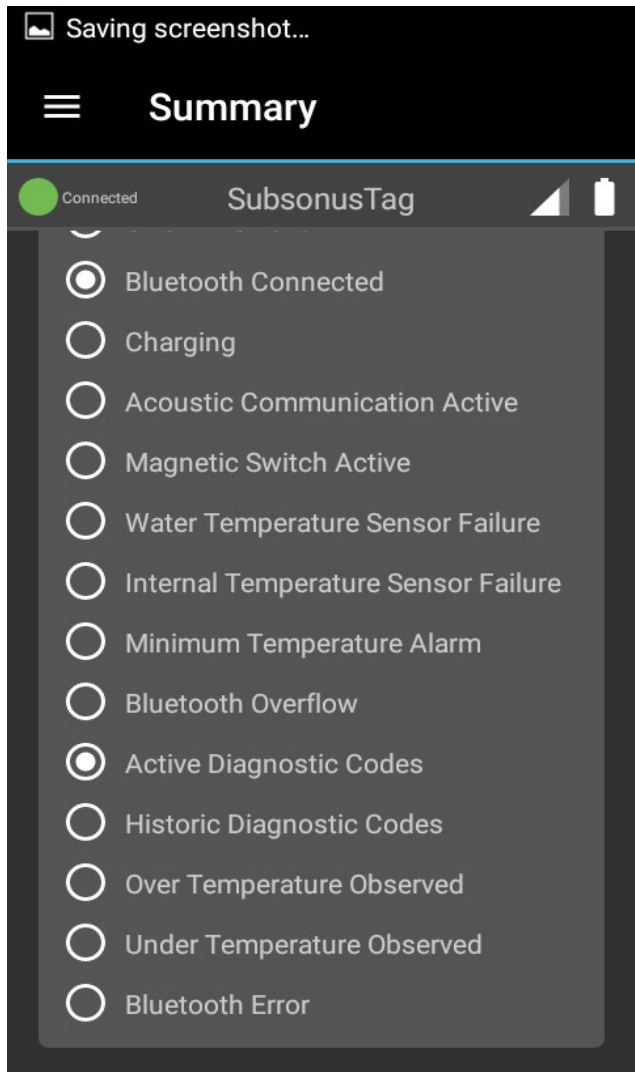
Saving screenshot…

Summary

Connected SubsonusTag

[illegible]

Bluetooth Connected

Charging

Acoustic Communication Active

Magnetic Switch Active

Water Temperature Sensor Failure

Internal Temperature Sensor Failure

Minimum Temperature Alarm

Bluetooth Overflow

Active Diagnostic Codes

Historic Diagnostic Codes

Over Temperature Observed

Under Temperature Observed

Bluetooth Error